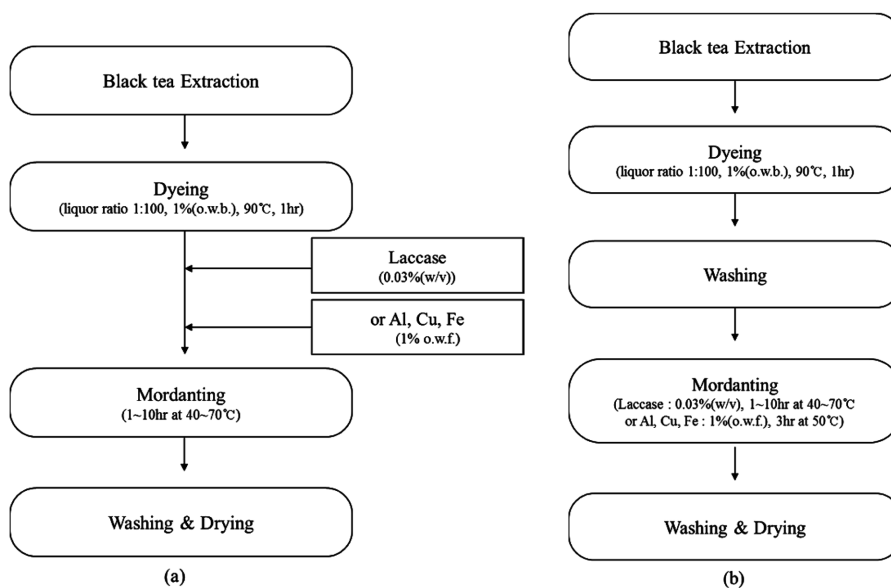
Black tea Extraction

Dyeing
(liquor ratio 1:100, 1%(o.w.b.), 90℃, 1hr)

Laccase
(0.03%(w/v))

or Al, Cu, Fe
(1% o.w.f.)

Mordanting
(1~10hr at 40~70℃)

Washing & Drying

(a)

Black tea Extraction

Dyeing
(liquor ratio 1:100, 1%(o.w.b.), 90℃, 1hr)

Washing

Mordanting
(Laccase : 0.03%(w/v), 1~10hr at 40~70℃
or Al, Cu, Fe : 1%(o.w.f.), 3hr at 50℃)

Washing & Drying

(b)